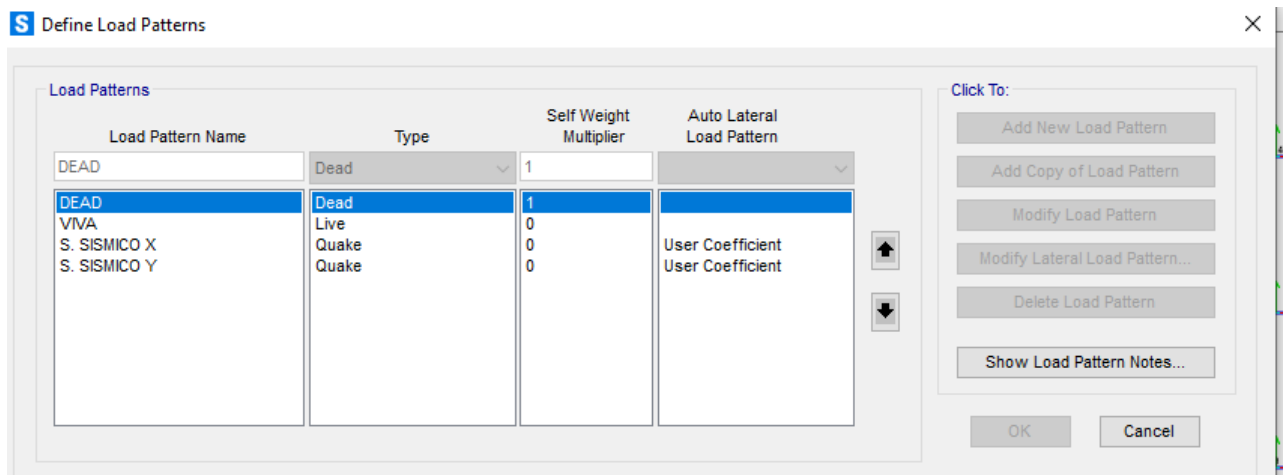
S Define Load Patterns

Load Patterns

| Load Pattern Name | Type | Self Weight Multiplier | Auto Lateral Load Pattern |
|---|---|---|---|
| DEAD | Dead | 1 | |
| DEAD | Dead | 1 | |
| VIVA | Live | 0 | |
| S. SISMICO X | Quake | 0 | User Coefficient |
| S. SISMICO Y | Quake | 0 | User Coefficient |

Click To:

Add New Load Pattern

Add Copy of Load Pattern

Modify Load Pattern

Modify Lateral Load Pattern...

Delete Load Pattern

Show Load Pattern Notes...

OK

Cancel